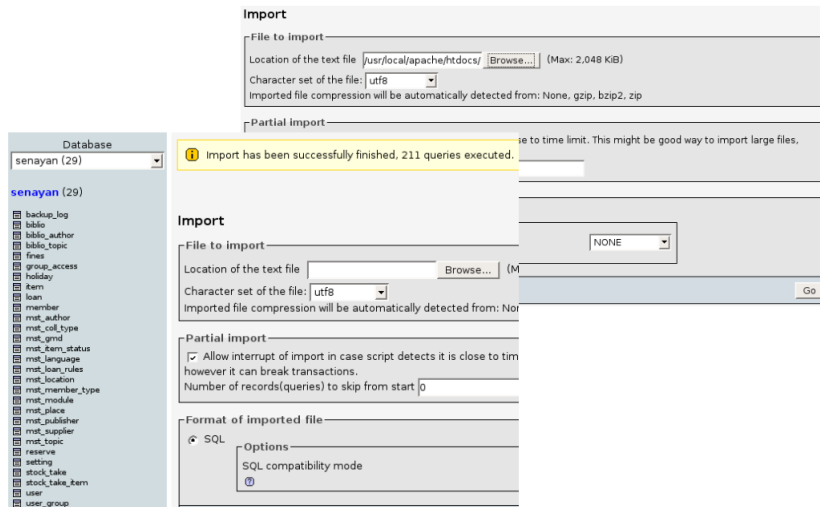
Import

File to import

Location of the text file /usr/local/apache/htdocs/ Browse... (Max: 2,048 KiB)

Character set of the file: utf8

Imported file compression will be automatically detected from: None, gzip, bzip2, zip

Partial import

se to time limit. This might be good way to import large files,

NONE

Go

Database

senayan (29)

senayan (29)

backup_log
biblio
biblio_author
biblio_topic
fines
group_access
holiday
item
loan
member
mst_author
mst_coll_type
mst_gmd
mst_item_status
mst_language
mst_loan_rules
mst_location
mst_member_type
mst_module
mst_place
mst_publisher
mst_supplier
mst_topic
reserve
setting
stock_take
stock_take_item
user
user_group

Import has been successfully finished, 211 queries executed.

Import

File to import

Location of the text file Browse... (M

Character set of the file: utf8

Imported file compression will be automatically detected from: Nor

Partial import

Allow interrupt of import in case script detects it is close to tim however it can break transactions.

Number of records(queries) to skip from start 0

Format of imported file

SQL

Options

SQL compatibility mode